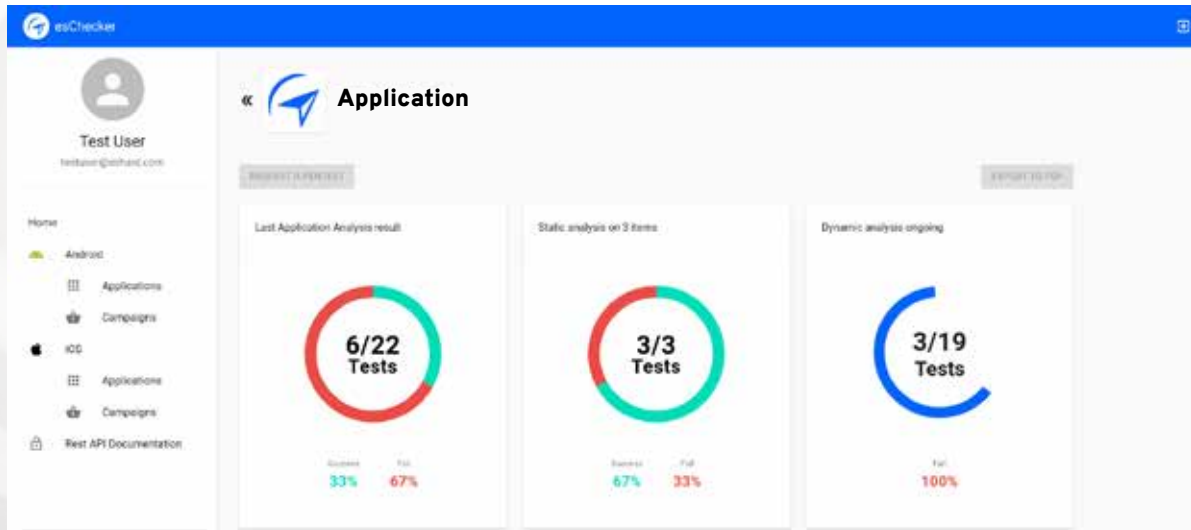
esChecker

Test User
testuser@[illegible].com

Home
Android
Applications
Campaigns
iOS
Applications
Campaigns
Rest API Documentation

« Application

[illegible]

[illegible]

Last Application Analysis result
6/22
Tests
Success
33%
Fail
67%

Static analysis on 3 items
3/3
Tests
Success
67%
Fail
33%

Dynamic analysis ongoing
3/19
Tests
Fail
100%